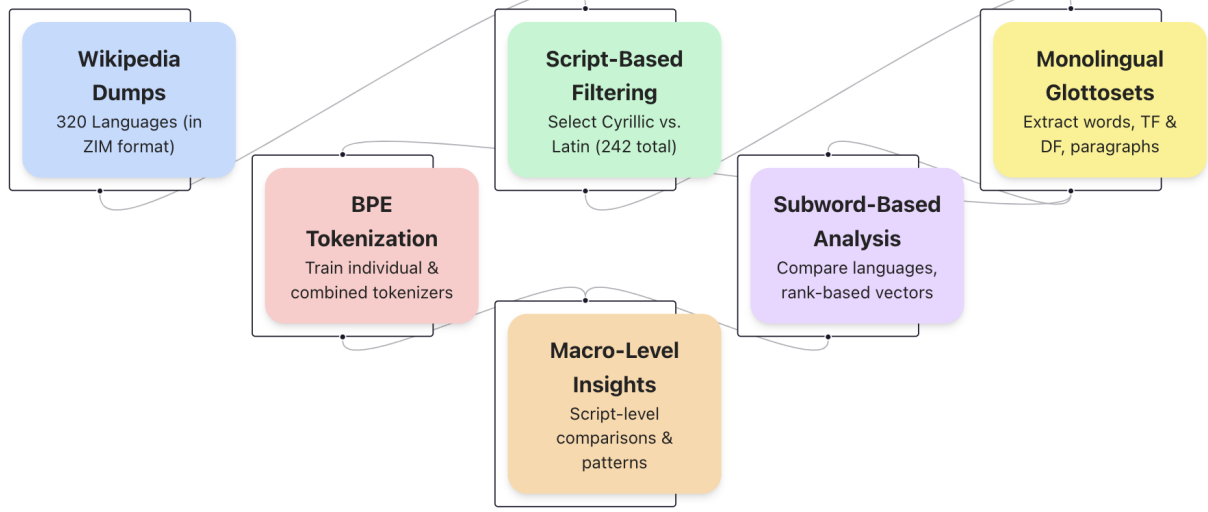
Wikipedia Dumps
320 Languages (in ZIM format)

Script-Based Filtering
Select Cyrillic vs. Latin (242 total)

Monolingual Glottosets
Extract words, TF & DF, paragraphs

BPE Tokenization
Train individual & combined tokenizers

Subword-Based Analysis
Compare languages, rank-based vectors

Macro-Level Insights
Script-level comparisons & patterns